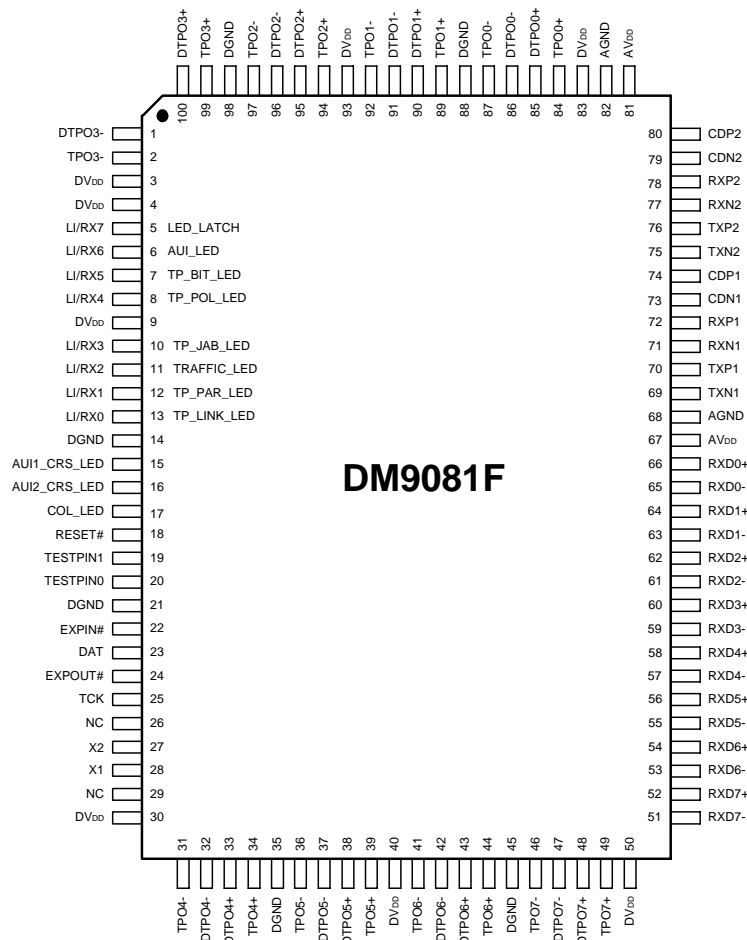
DTPO3+ TPO3+ DGND TPO2- DTPO2- DTPO2+ TPO2+ DV$_{DD}$ TPO1- DTPO1- DTPO1+ TPO1+ DGND TPO0- DTPO0- DTPO0+ TPO0+ DV$_{DD}$ AGND AV$_{DD}$

100 99 98 97 96 95 94 93 92 91 90 89 88 87 86 85 84 83 82 81

DTPO3- 1
TPO3- 2
DV$_{DD}$ 3
DV$_{DD}$ 4
LI/RX7 5 LED_LATCH
LI/RX6 6 AUI_LED
LI/RX5 7 TP_BIT_LED
LI/RX4 8 TP_POL_LED
DV$_{DD}$ 9
LI/RX3 10 TP_JAB_LED
LI/RX2 11 TRAFFIC_LED
LI/RX1 12 TP_PAR_LED
LI/RX0 13 TP_LINK_LED
DGND 14
AUI1_CRS_LED 15
AUI2_CRS_LED 16
COL_LED 17
RESET# 18
TESTPIN1 19
TESTPIN0 20
DGND 21
EXPIN# 22
DAT 23
EXPOUT# 24
TCK 25
NC 26
X2 27
X1 28
NC 29
DV$_{DD}$ 30

DM9081F

80 CDP2
79 CDN2
78 RXP2
77 RXN2
76 TXP2
75 TXN2
74 CDP1
73 CDN1
72 RXP1
71 RXN1
70 TXP1
69 TXN1
68 AGND
67 AV$_{DD}$
66 RXD0+
65 RXD0-
64 RXD1+
63 RXD1-
62 RXD2+
61 RXD2-
60 RXD3+
59 RXD3-
58 RXD4+
57 RXD4-
56 RXD5+
55 RXD5-
54 RXD6+
53 RXD6-
52 RXD7+
51 RXD7-

31 32 33 34 35 36 37 38 39 40 41 42 43 44 45 46 47 48 49 50

TPO4- DTPO4- DTPO4+ TPO4+ DGND TPO5- DTPO5- DTPO5+ TPO5+ DV$_{DD}$ TPO6- DTPO6- DTPO6+ TPO6+ DGND TPO7- DTPO7- DTPO7+ TPO7+ DV$_{DD}$